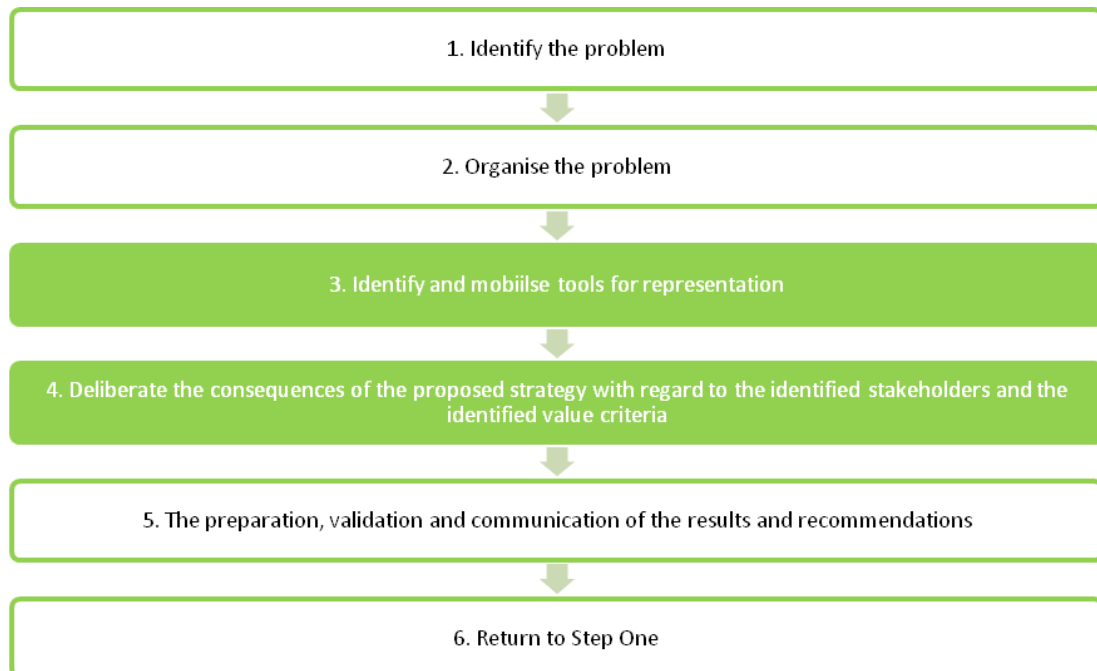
1. Identify the problem

2. Organise the problem

3. Identify and mobiilse tools for representation

4. Deliberate the consequences of the proposed strategy with regard to the identified stakeholders and the identified value criteria

5. The preparation, validation and communication of the results and recommendations

6. Return to Step One